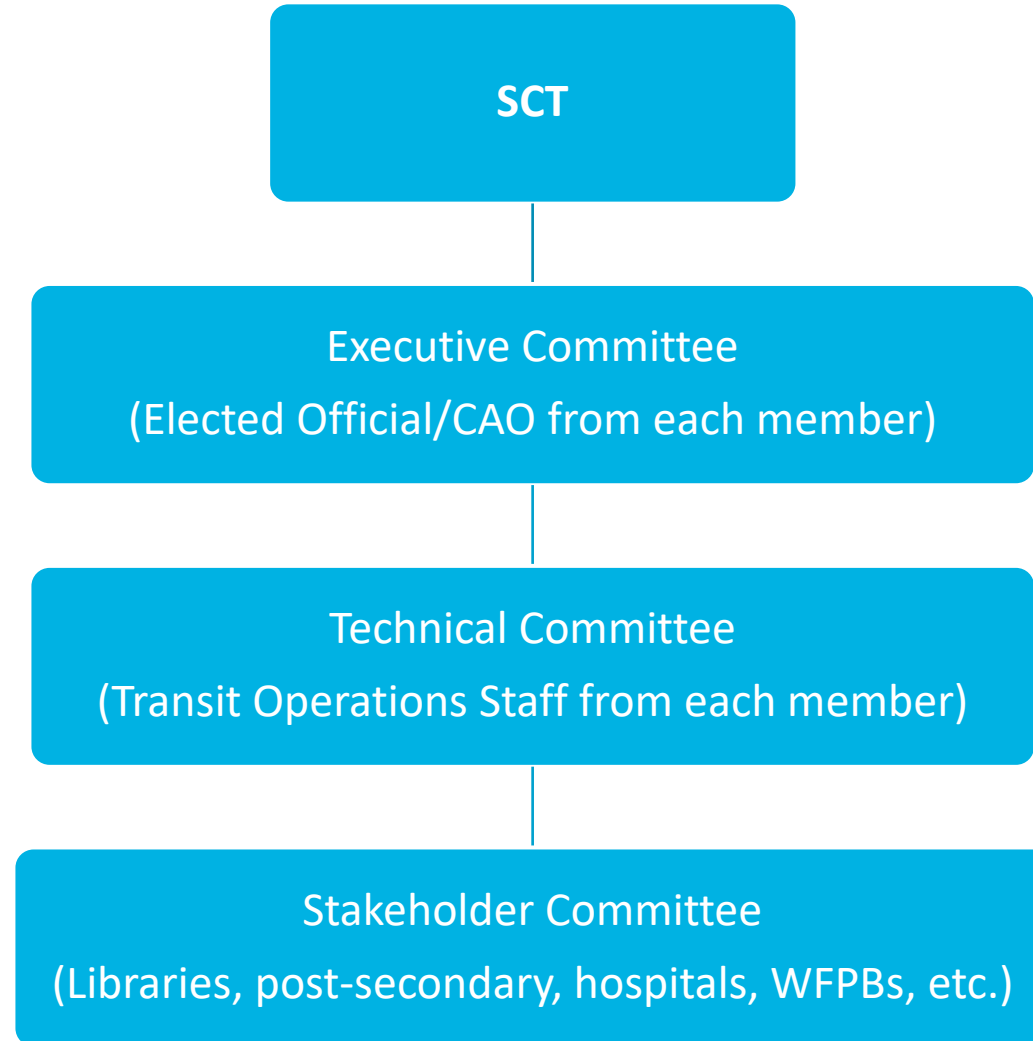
SCT

Executive Committee
(Elected Official/CAO from each member)

Technical Committee
(Transit Operations Staff from each member)

Stakeholder Committee
(Libraries, post-secondary, hospitals, WFPBs, etc.)